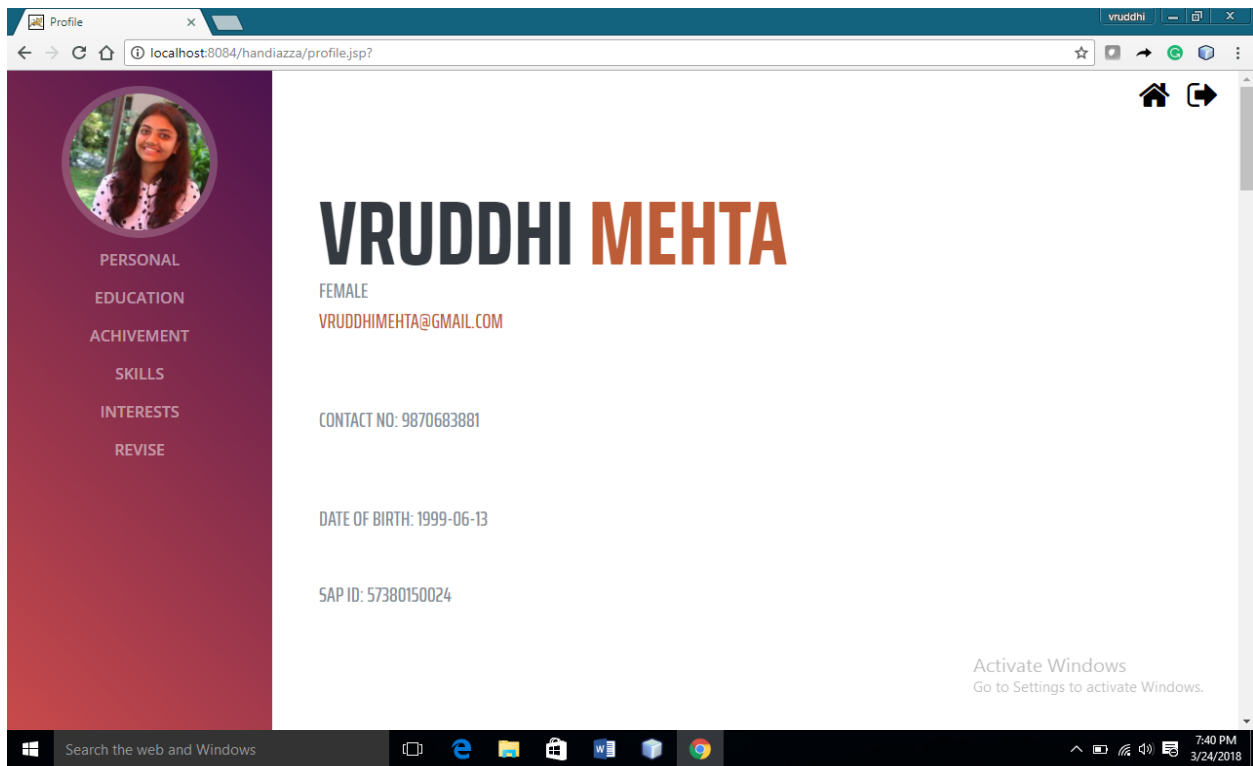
Profile

vruddhi

localhost:8084/handiazza/profile.jsp?

PERSONAL
EDUCATION
ACHIVEMENT
SKILLS
INTERESTS
REVISE

VRUDDHI MEHTA

FEMALE

VRUDDHIMEHTA@GMAIL.COM

CONTACT NO: 9870683881

DATE OF BIRTH: 1999-06-13

SAP ID: 57380150024

Activate Windows
Go to Settings to activate Windows.

Search the web and Windows

7:40 PM
3/24/2018